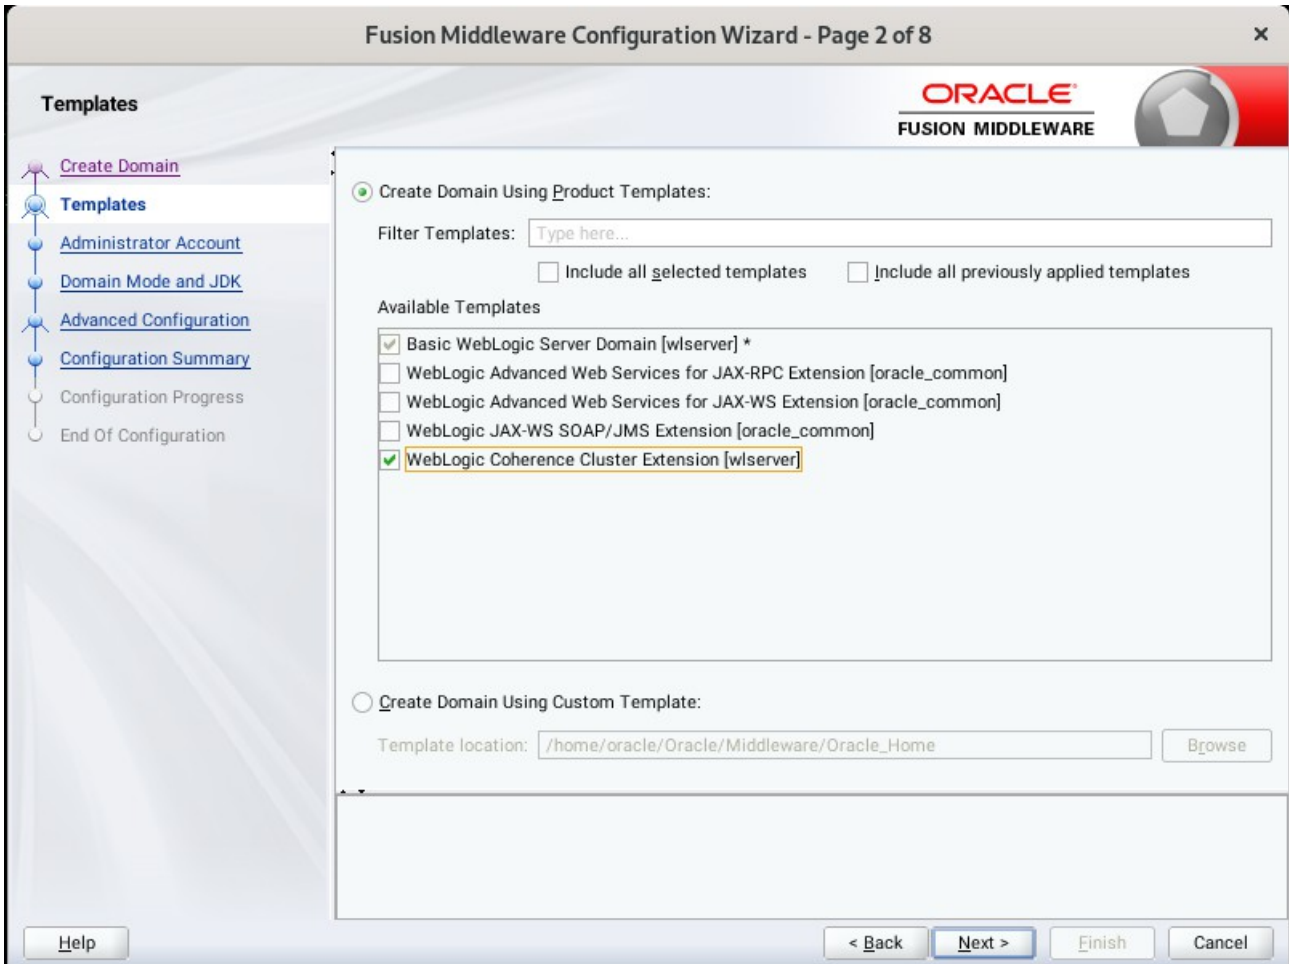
Fusion Middleware Configuration Wizard - Page 2 of 8

×

Templates

ORACLE
FUSION MIDDLEWARE

Create Domain
Templates
Administrator Account
Domain Mode and JDK
Advanced Configuration
Configuration Summary
Configuration Progress
End Of Configuration

Create Domain Using Product Templates:

Filter Templates: Type here...

Include all selected templates
Include all previously applied templates

Available Templates

Basic WebLogic Server Domain [wlserver] *
WebLogic Advanced Web Services for JAX-RPC Extension [oracle_common]
WebLogic Advanced Web Services for JAX-WS Extension [oracle_common]
WebLogic JAX-WS SOAP/JMS Extension [oracle_common]
WebLogic Coherence Cluster Extension [wlserver]

Create Domain Using Custom Template:

Template location: /home/oracle/Oracle/Middleware/Oracle_Home

Browse

Help

< Back

Next >

Finish

Cancel